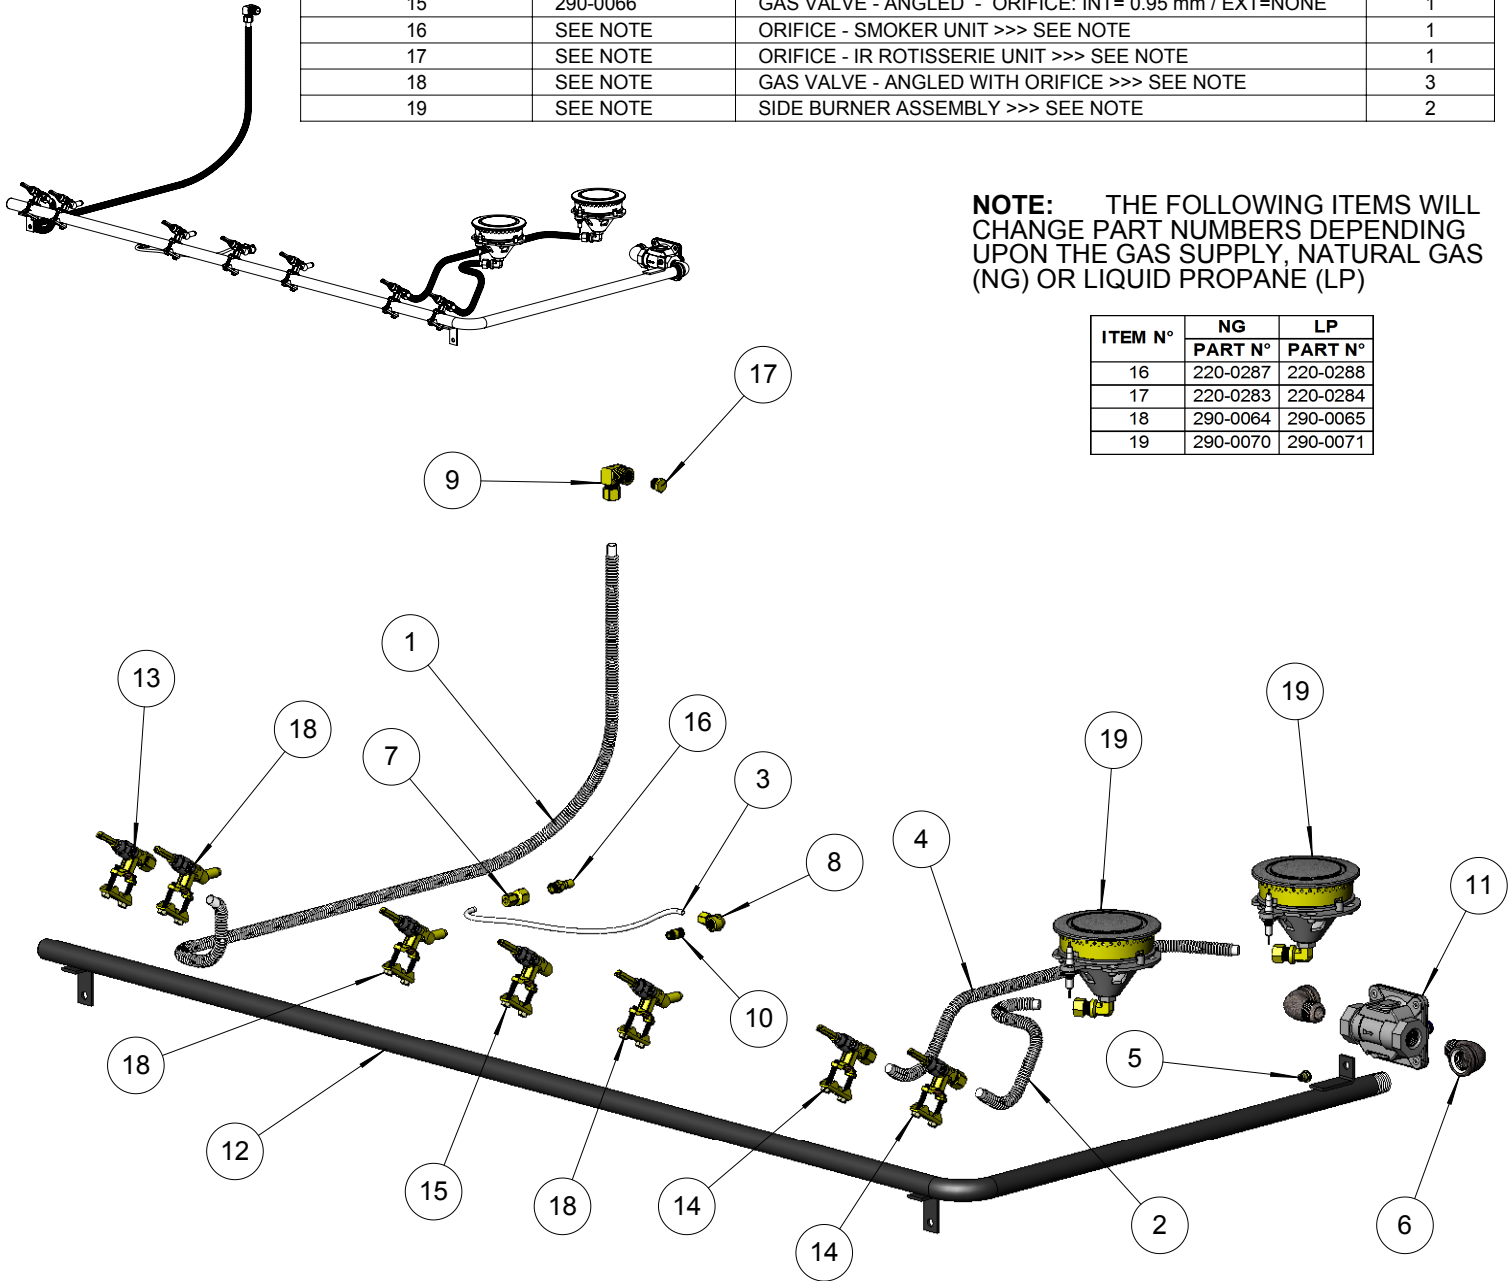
| 15 | 290-0066 | GAS VALVE - ANGLED - ORIFICE: INT= 0.95 mm / EXT=NONE | 1 |
|---|---|---|---|
| 16 | SEE NOTE | ORIFICE - SMOKER UNIT >>> SEE NOTE | 1 |
| 17 | SEE NOTE | ORIFICE - IR ROTISSERIE UNIT >>> SEE NOTE | 1 |
| 18 | SEE NOTE | GAS VALVE - ANGLED WITH ORIFICE >>> SEE NOTE | 3 |
| 19 | SEE NOTE | SIDE BURNER ASSEMBLY >>> SEE NOTE | 2 |

NOTE: THE FOLLOWING ITEMS WILL CHANGE PART NUMBERS DEPENDING UPON THE GAS SUPPLY, NATURAL GAS (NG) OR LIQUID PROPANE (LP)

| ITEM N° | NG PART N° | LP PART N° |
|---|---|---|
| 16 | 220-0287 | 220-0288 |
| 17 | 220-0283 | 220-0284 |
| 18 | 290-0064 | 290-0065 |
| 19 | 290-0070 | 290-0071 |

17
9
1
13
18
7
16
3
19
19
8
4
11
5
18
10
12
15
18
14
2
6
14